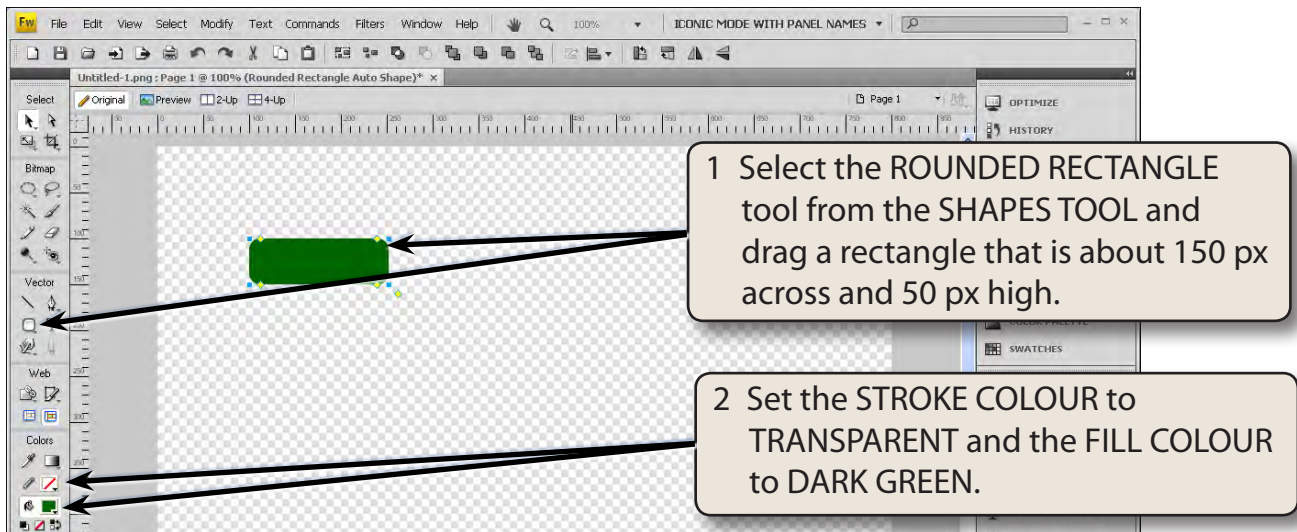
Fw File Edit View Select Modify Text Commands Filters Window Help 100% ICONIC MODE WITH PANEL NAMES

Untitled-1.png : Page 1 @ 100% (Rounded Rectangle Auto Shape)* ×

Original Preview 2-Up 4-Up

Page 1

OPTIMIZE

HISTORY

SWATCHES

Select

Bitmap

Vector

Web

Colors

1 Select the ROUNDED RECTANGLE tool from the SHAPES TOOL and drag a rectangle that is about 150 px across and 50 px high.

2 Set the STROKE COLOUR to TRANSPARENT and the FILL COLOUR to DARK GREEN.